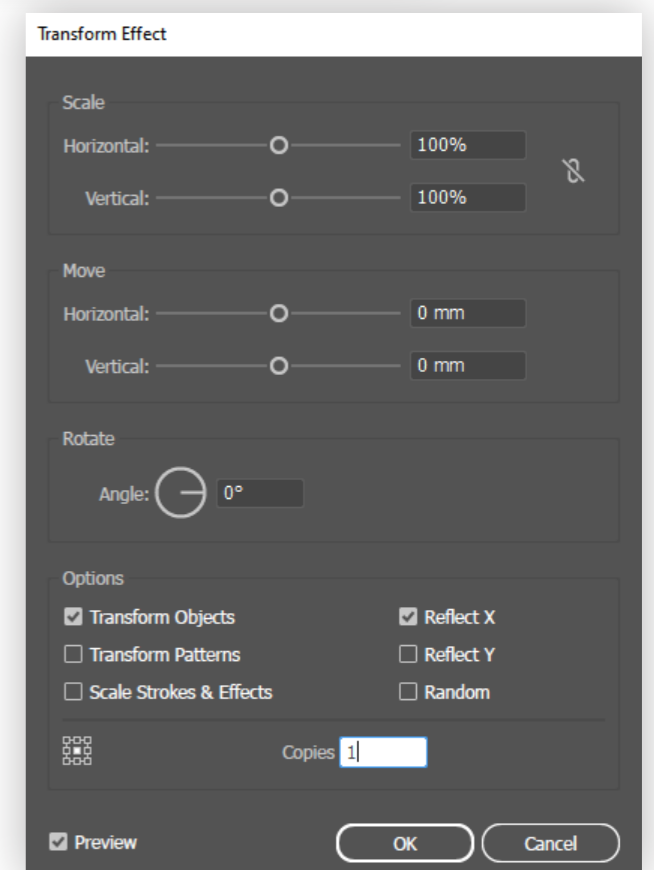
Transform Effect

Scale

Horizontal: 100%

Vertical: 100%

Move

Horizontal: 0 mm

Vertical: 0 mm

Rotate

Angle: 0°

Options

☑ Transform Objects
☐ Transform Patterns
☐ Scale Strokes & Effects

☑ Reflect X
☐ Reflect Y
☐ Random

Copies 1

☑ Preview

OK

Cancel